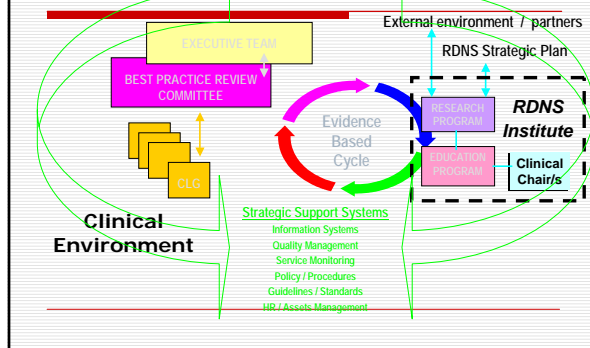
External environment / partners

RDNS Strategic Plan

EXECUTIVE TEAM

BEST PRACTICE REVIEW COMMITTEE

CLG

Evidence Based Cycle

RESEARCH PROGRAM

RDNS Institute

EDUCATION PROGRAM

Clinical Chair/s

Clinical Environment

Strategic Support Systems
Information Systems
Quality Management
Service Monitoring
Policy / Procedures
Guidelines / Standards
HR / Assets Management